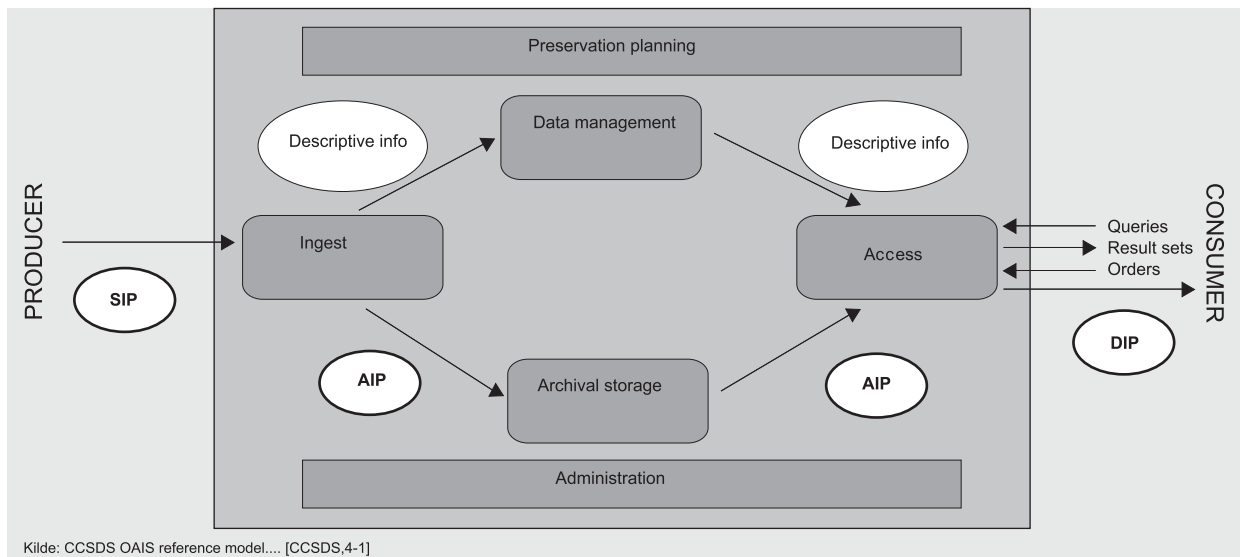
Preservation planning

Descriptive info

Data management

Descriptive info

PRODUCER

Ingest

SIP

Access

Queries

Result sets

Orders

CONSUMER

DIP

AIP

Archival storage

AIP

Administration

Kilde: CCSDS OAIS reference model.... [CCSDS,4-1]